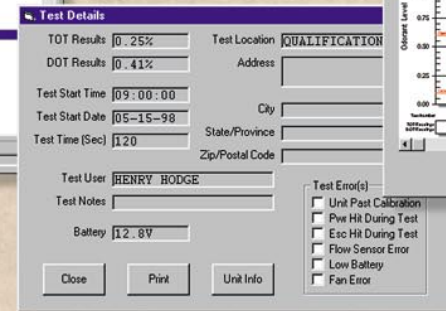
Test Details

TOT Results 0.25%

DOT Results 0.41%

Test Start Time 09:00:00

Test Start Date 05-15-98

Test Time (Sec) 120

Test Location QUALIFICATION

Address

City

State/Province

Zip/Postal Code

Test User HENRY HODGE

Test Notes

Battery 12.8V

Test Error(s)
Unit Past Calibration
Pwr Hit During Test
Esc Hit During Test
Flow Sensor Error
Low Battery
Fan Error

Close

Print

Unit Info

Odorant Level

0.75

0.50

0.25

0.00

Test Number

TOT Reading

DOT Reading